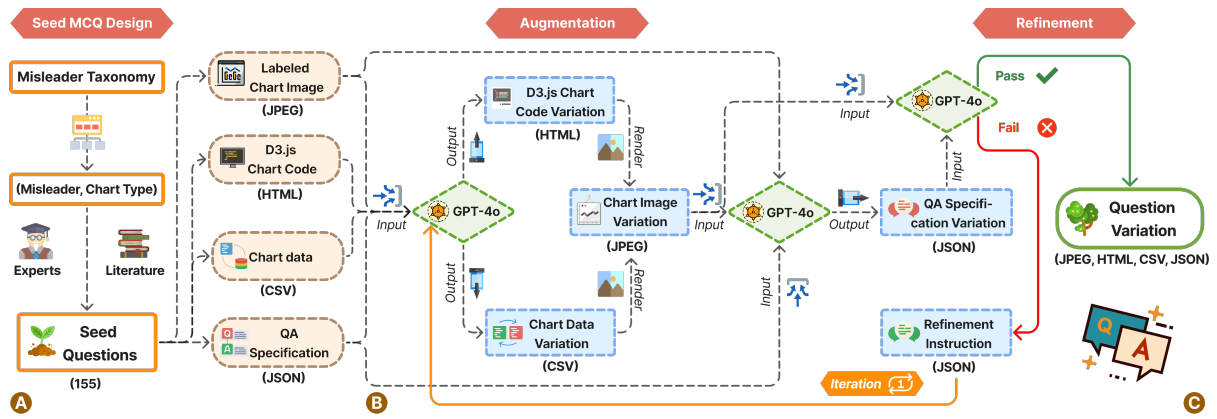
Seed MCQ Design

Augmentation

Refinement

Misleader Taxonomy

(Misleader, Chart Type)

Experts

Literature

Seed Questions

(155)

Labeled Chart Image

(JPEG)

D3.js Chart Code

(HTML)

Chart data

(CSV)

QA Specification

(JSON)

Input

GPT-4o

Output

Output

D3.js Chart Code Variation

(HTML)

Render

Chart Image Variation

(JPEG)

Render

Chart Data Variation

(CSV)

Input

GPT-4o

Output

Input

QA Specification Variation

(JSON)

Input

GPT-4o

Input

Pass

Fail

Question Variation

(JPEG, HTML, CSV, JSON)

Refinement Instruction

(JSON)

Iteration 1

Q

A

A

B

C